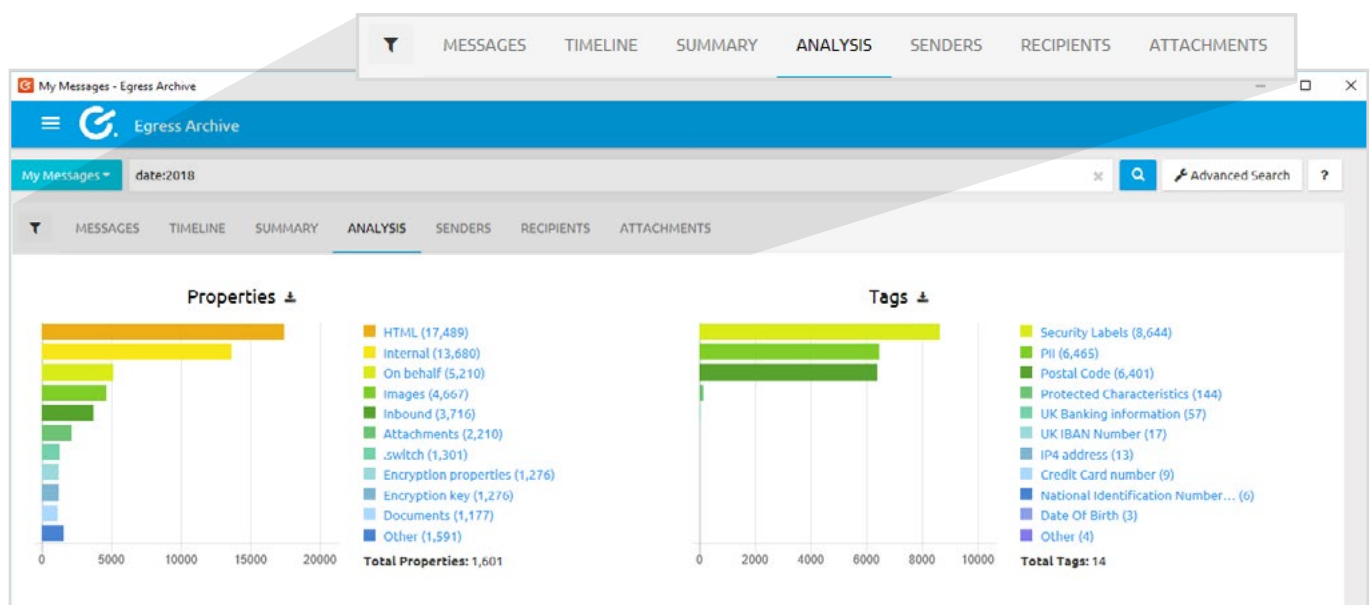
MESSAGES TIMELINE SUMMARY ANALYSIS SENDERS RECIPIENTS ATTACHMENTS

My Messages - Egress Archive

Egress Archive

My Messages ▾ date:2018

Advanced Search ?

MESSAGES TIMELINE SUMMARY ANALYSIS SENDERS RECIPIENTS ATTACHMENTS

Properties

0 5000 10000 15000 20000

HTML (17,489)
Internal (13,680)
On behalf (5,210)
Images (4,667)
Inbound (3,716)
Attachments (2,210)
.switch (1,301)
Encryption properties (1,276)
Encryption key (1,276)
Documents (1,177)
Other (1,591)
Total Properties: 1,601

Tags

0 2000 4000 6000 8000 10000

Security Labels (8,644)
PII (6,465)
Postal Code (6,401)
Protected Characteristics (144)
UK Banking information (57)
UK IBAN Number (17)
IP4 address (13)
Credit Card number (9)
National Identification Number... (6)
Date Of Birth (3)
Other (4)
Total Tags: 14